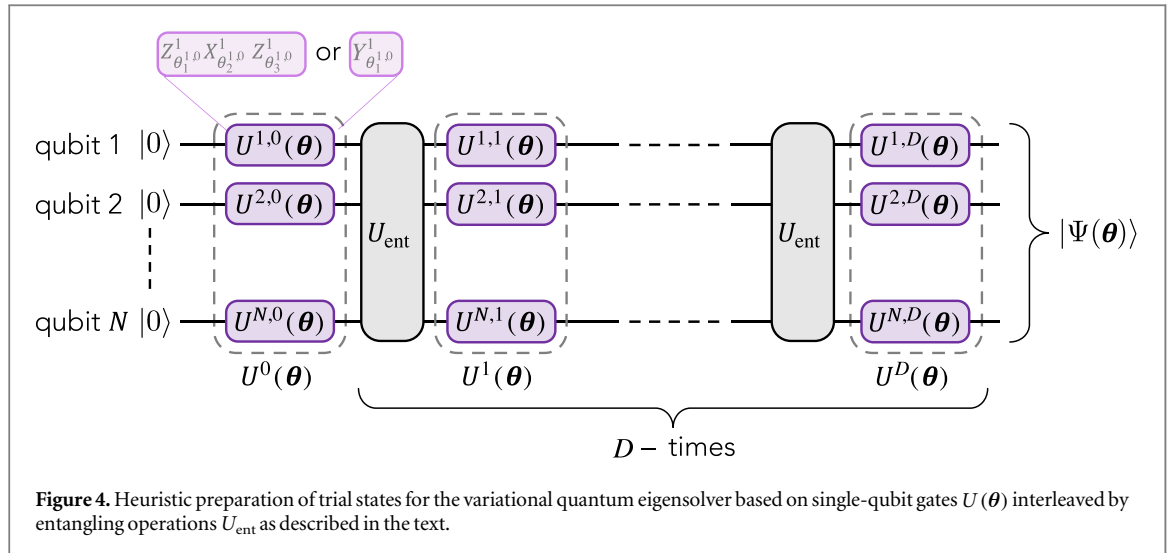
$Z^1_{\theta_1^{1,0}} X^1_{\theta_2^{1,0}} Z^1_{\theta_3^{1,0}}$ or $Y^1_{\theta_1^{1,0}}$

qubit 1 $|0\rangle$ $U^{1,0}(\boldsymbol{\theta})$ $U_{\text{ent}}$ $U^{1,1}(\boldsymbol{\theta})$ $U_{\text{ent}}$ $U^{1,D}(\boldsymbol{\theta})$

qubit 2 $|0\rangle$ $U^{2,0}(\boldsymbol{\theta})$ $U^{2,1}(\boldsymbol{\theta})$ $U^{2,D}(\boldsymbol{\theta})$

qubit $N$ $|0\rangle$ $U^{N,0}(\boldsymbol{\theta})$ $U^{N,1}(\boldsymbol{\theta})$ $U^{N,D}(\boldsymbol{\theta})$

$|\Psi(\boldsymbol{\theta})\rangle$

$U^0(\boldsymbol{\theta})$ $U^1(\boldsymbol{\theta})$ $U^D(\boldsymbol{\theta})$

$D-$ times

**Figure 4.** Heuristic preparation of trial states for the variational quantum eigensolver based on single-qubit gates $U(\boldsymbol{\theta})$ interleaved by entangling operations $U_{\text{ent}}$ as described in the text.